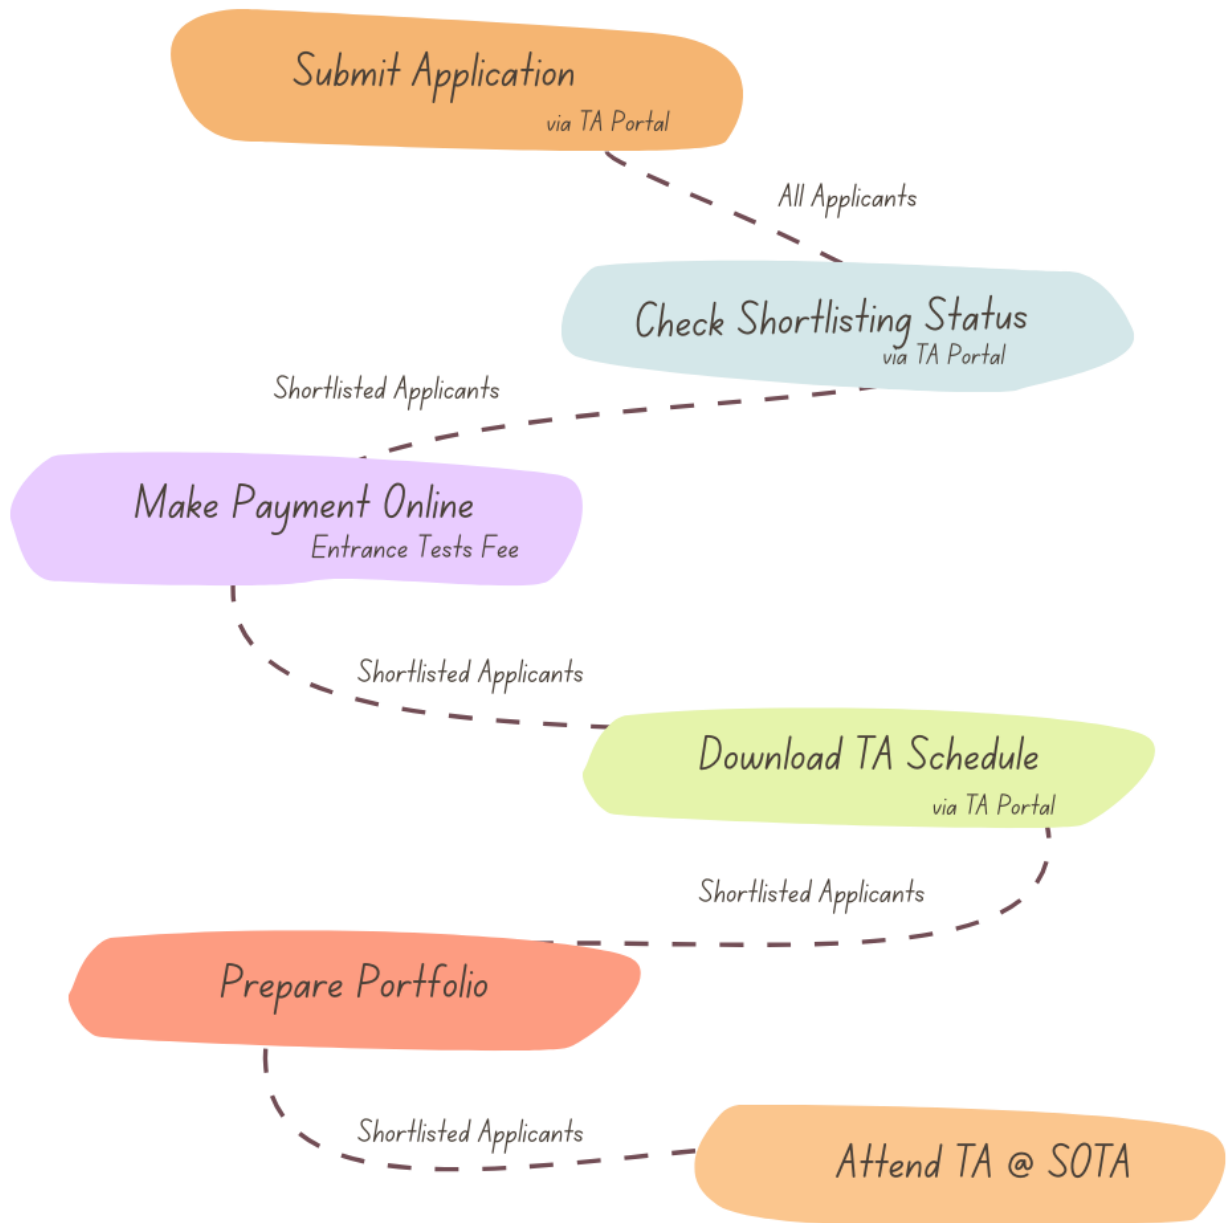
Submit Application
via TA Portal

All Applicants

Check Shortlisting Status
via TA Portal

Shortlisted Applicants

Make Payment Online
Entrance Tests Fee

Shortlisted Applicants

Download TA Schedule
via TA Portal

Shortlisted Applicants

Prepare Portfolio

Shortlisted Applicants

Attend TA @ SOTA